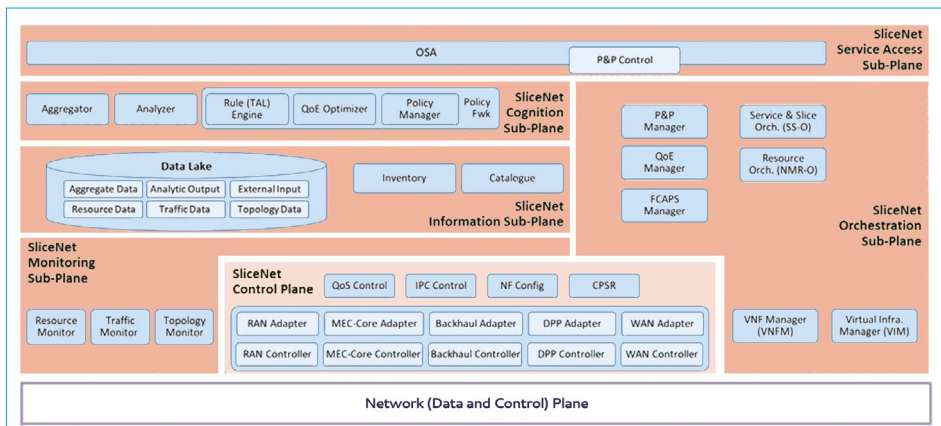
SliceNet Service Access Sub-Plane

OSA

P&P Control

Aggregator

Analyzer

Rule (TAL) Engine

QoE Optimizer

Policy Manager

Policy Fwk

SliceNet Cognition Sub-Plane

Data Lake

Aggregate Data

Analytic Output

External Input

Resource Data

Traffic Data

Topology Data

Inventory

Catalogue

SliceNet Information Sub-Plane

P&P Manager

Service & Slice Orch. (SS-O)

QoE Manager

Resource Orch. (NMR-O)

FCAPS Manager

SliceNet Orchestration Sub-Plane

SliceNet Monitoring Sub-Plane

Resource Monitor

Traffic Monitor

Topology Monitor

SliceNet Control Plane

QoS Control

IPC Control

NF Config

CPSR

RAN Adapter

MEC-Core Adapter

Backhaul Adapter

DPP Adapter

WAN Adapter

RAN Controller

MEC-Core Controller

Backhaul Controller

DPP Controller

WAN Controller

VNF Manager (VNFM)

Virtual Infra. Manager (VIM)

Network (Data and Control) Plane